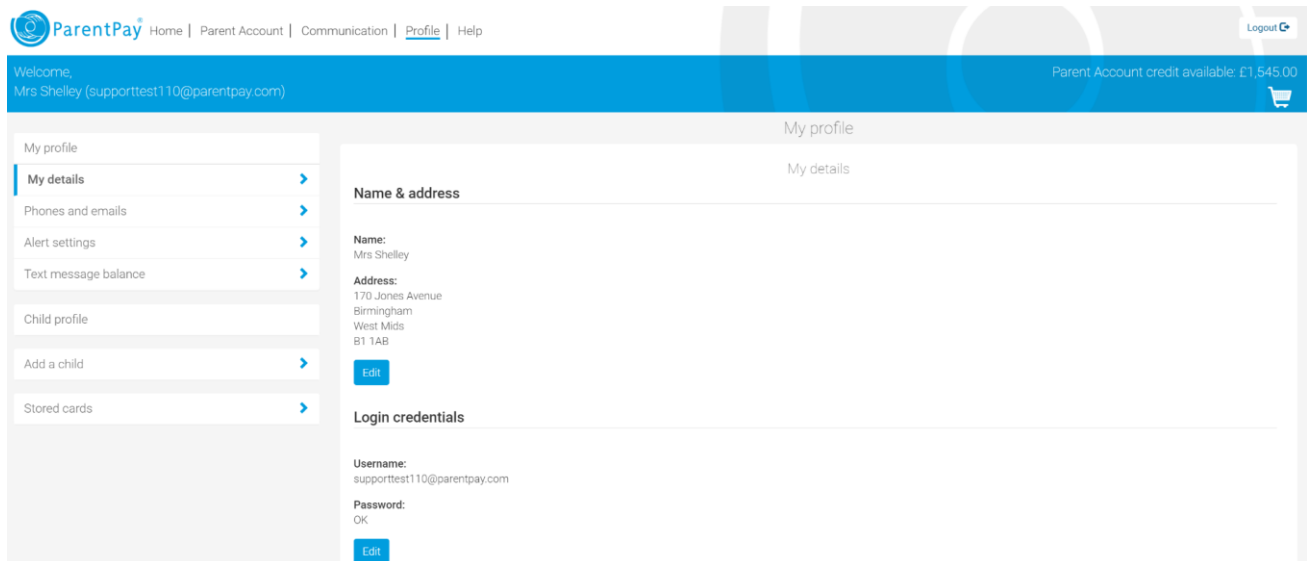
ParentPay® Home | Parent Account | Communication | Profile | Help

Logout

Welcome,
Mrs Shelley (supporttest110@parentpay.com)

Parent Account credit available: £1,545.00

My profile

My details

Phones and emails

Alert settings

Text message balance

Child profile

Add a child

Stored cards

My profile

My details

Name & address

Name:
Mrs Shelley

Address:
170 Jones Avenue
Birmingham
West Mids
B1 1AB

Edit

Login credentials

Username:
supporttest110@parentpay.com

Password:
OK

Edit